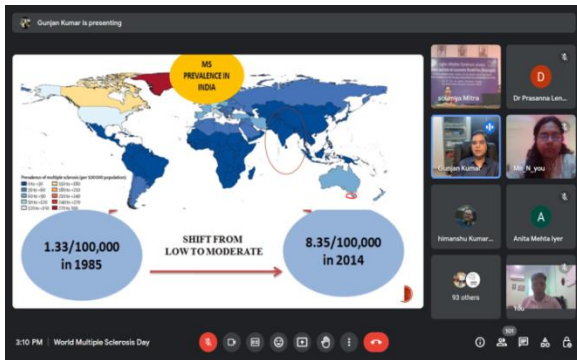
Gunjan Kumar is presenting

MS PREVALENCE IN INDIA

Prevalence of multiple sclerosis (per 100 000 population)

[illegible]

1.33/100,000 in 1985

SHIFT FROM LOW TO MODERATE

8.35/100,000 in 2014

soumya Mitra

D

Dr Prasanna Len...

Gunjan Kumar

Ms_N_you

himanshu Kumar...

A

Anita Mehta Iyer

93 others

You

3:10 PM | World Multiple Sclerosis Day

101